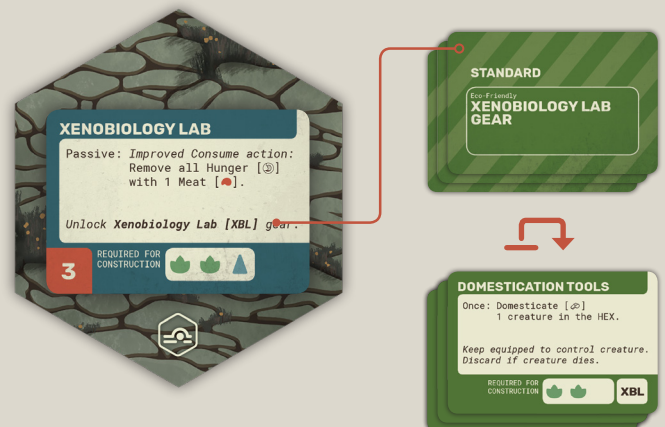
XENOBIOLOGY LAB

Passive: Improved Consume action: Remove all Hunger [] with 1 Meat [].

Unlock Xenobiology Lab [XBL] gear.

3

REQUIRED FOR CONSTRUCTION

STANDARD

Eco-Friendly

XENOBIOLOGY LAB GEAR

DOMESTICATION TOOLS

Once: Domesticate [] 1 creature in the HEX.

Keep equipped to control creature. Discard if creature dies.

REQUIRED FOR CONSTRUCTION

XBL